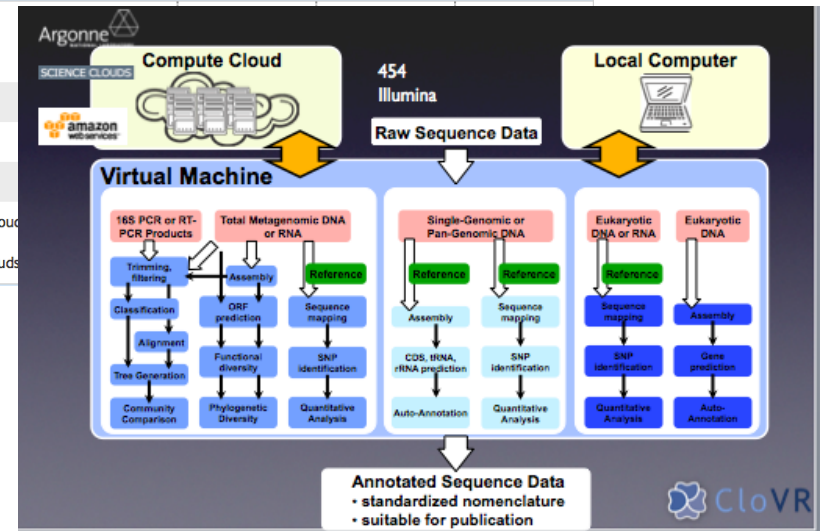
Argonne
SCIENCE CLOUDS
amazon web services

Compute Cloud

454
Illumina

Local Computer

Raw Sequence Data

Virtual Machine

16S PCR or RT-PCR Products
Total Metagenomic DNA or RNA
Trimming, filtering
Assembly
Reference
Classification
ORF prediction
Sequence mapping
Alignment
Functional diversity
SNP identification
Tree Generation
Community Comparison
Phylogenetic Diversity
Quantitative Analysis

Single-Genomic or Pan-Genomic DNA
Reference
Reference
Assembly
Sequence mapping
CDS, tRNA, rRNA prediction
SNP identification
Auto-Annotation
Quantitative Analysis

Eukaryotic DNA or RNA
Eukaryotic DNA
Reference
Sequence mapping
Assembly
SNP identification
Gene prediction
Quantitative Analysis
Auto-Annotation

Annotated Sequence Data
• standardized nomenclature
• suitable for publication

CloVR

ouc
uds